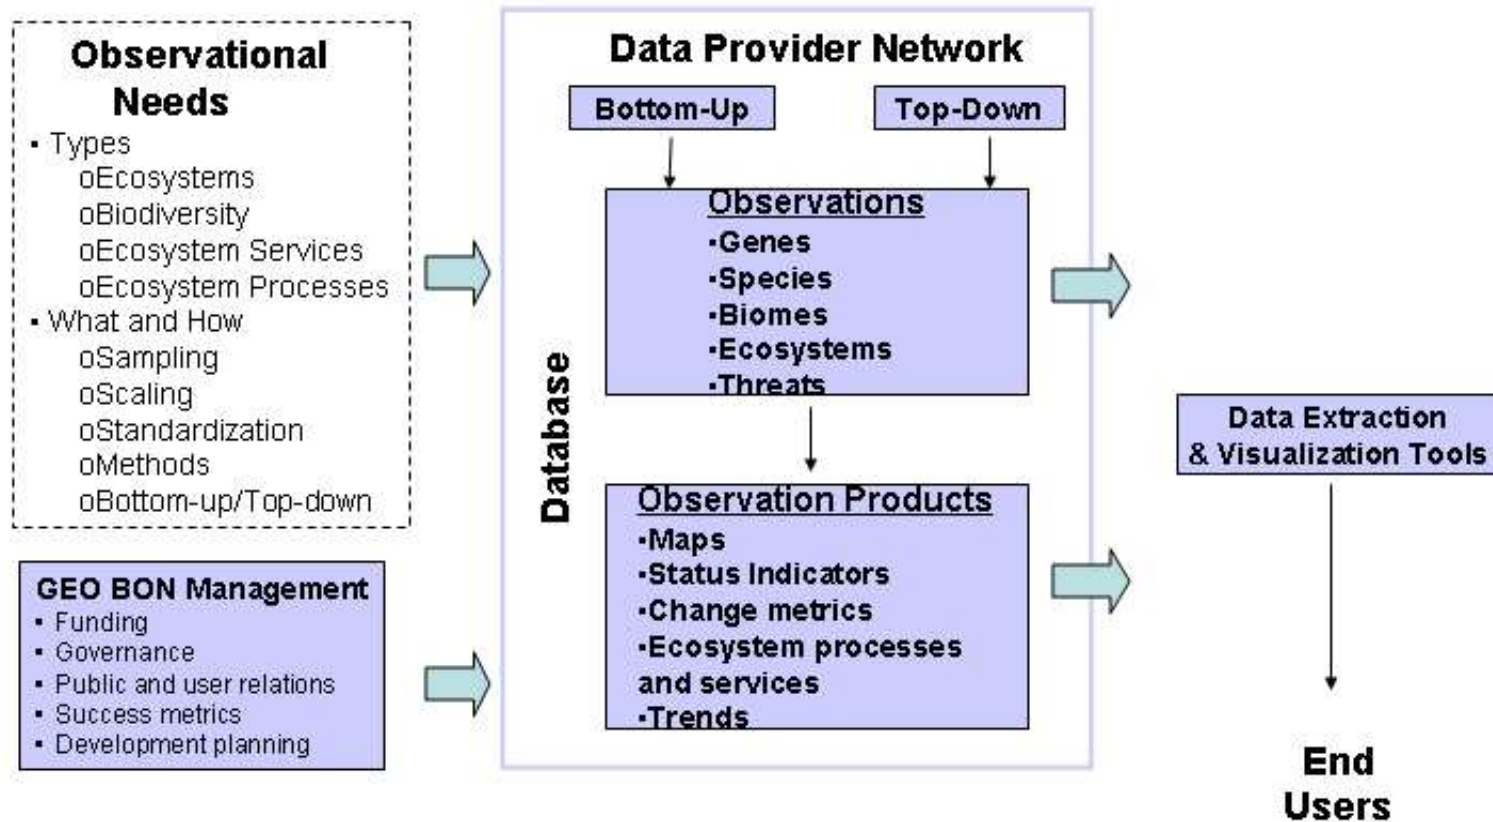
Observational Needs
▪ Types
oEcosystems
oBiodiversity
oEcosystem Services
oEcosystem Processes
▪ What and How
oSampling
oScaling
oStandardization
oMethods
oBottom-up/Top-down

GEO BON Management
▪ Funding
▪ Governance
▪ Public and user relations
▪ Success metrics
▪ Development planning

Data Provider Network

Bottom-Up

Top-Down

Database

Observations
▪Genes
▪Species
▪Biomes
▪Ecosystems
▪Threats

Observation Products
▪Maps
▪Status Indicators
▪Change metrics
▪Ecosystem processes and services
▪Trends

Data Extraction & Visualization Tools

End Users